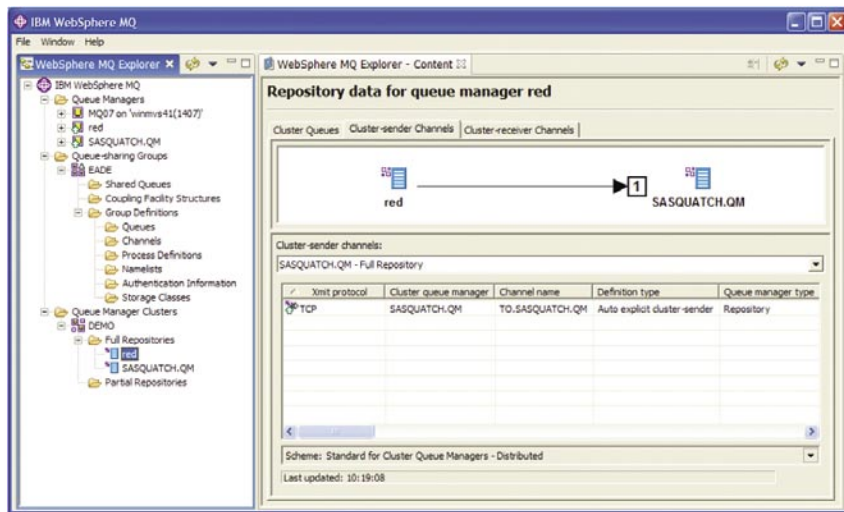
IBM WebSphere MQ

File Window Help

WebSphere MQ Explorer

IBM WebSphere MQ
Queue Managers
MQ07 on 'winmvs41(1407)'
red
SASQUATCH.QM
Queue-sharing Groups
EADE
Shared Queues
Coupling Facility Structures
Group Definitions
Queues
Channels
Process Definitions
Namelists
Authentication Information
Storage Classes
Queue Manager Clusters
DEMO
Full Repositories
red
SASQUATCH.QM
Partial Repositories

WebSphere MQ Explorer - Content

Repository data for queue manager red

Cluster Queues | Cluster-sender Channels | Cluster-receiver Channels

red
1
SASQUATCH.QM

Cluster-sender channels:

SASQUATCH.QM - Full Repository

| Xmit protocol | Cluster queue manager | Channel name | Definition type | Queue manager type |
|---|---|---|---|---|
| TCP | SASQUATCH.QM | TO.SASQUATCH.QM | Auto explicit cluster-sender | Repository |

Scheme: Standard for Cluster Queue Managers - Distributed

Last updated: 10:19:08